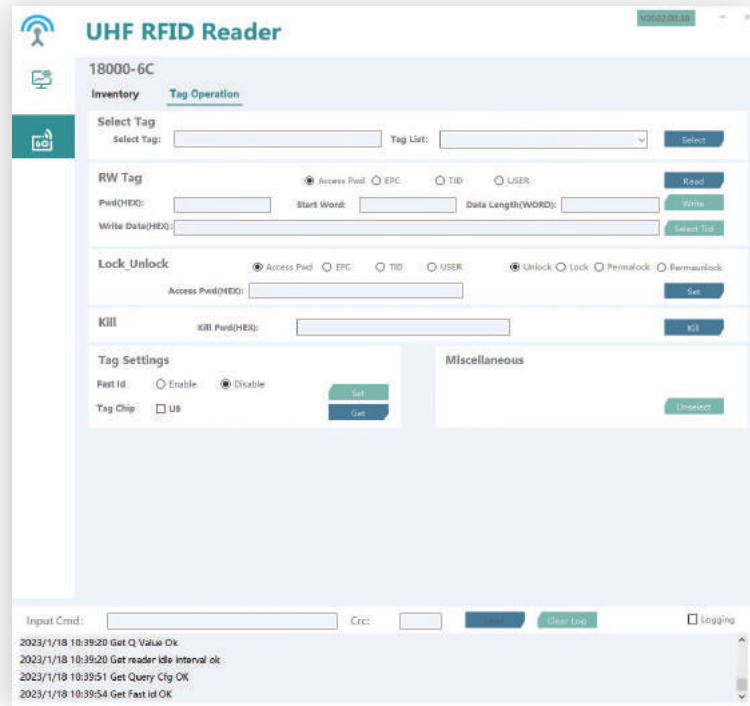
UHF RFID Reader

V2022.08.18

18000-6C

Inventory Tag Operation

Select Tag

Select Tag: Tag List: Select

RW Tag

Access Pwd EPC TID USER Read

Pwd(HEX): Start Word: Data Length(WORD): Write

Write Data(HEX): Select Tid

Lock_Unlock

Access Pwd EPC TID USER Unlock Lock Permalock Permaunlock

Access Pwd(HEX): Set

Kill

Kill Pwd(HEX): Kill

Tag Settings

Fast Id Enable Disable

Set

Tag Chip U8

Get

Miscellaneous

Unselect

Input Cmd: Crc: Send Clear Log Logging

2023/1/18 10:39:20 Get Q Value Ok
2023/1/18 10:39:20 Get reader idle interval ok
2023/1/18 10:39:51 Get Query Cfg OK
2023/1/18 10:39:54 Get Fast id OK